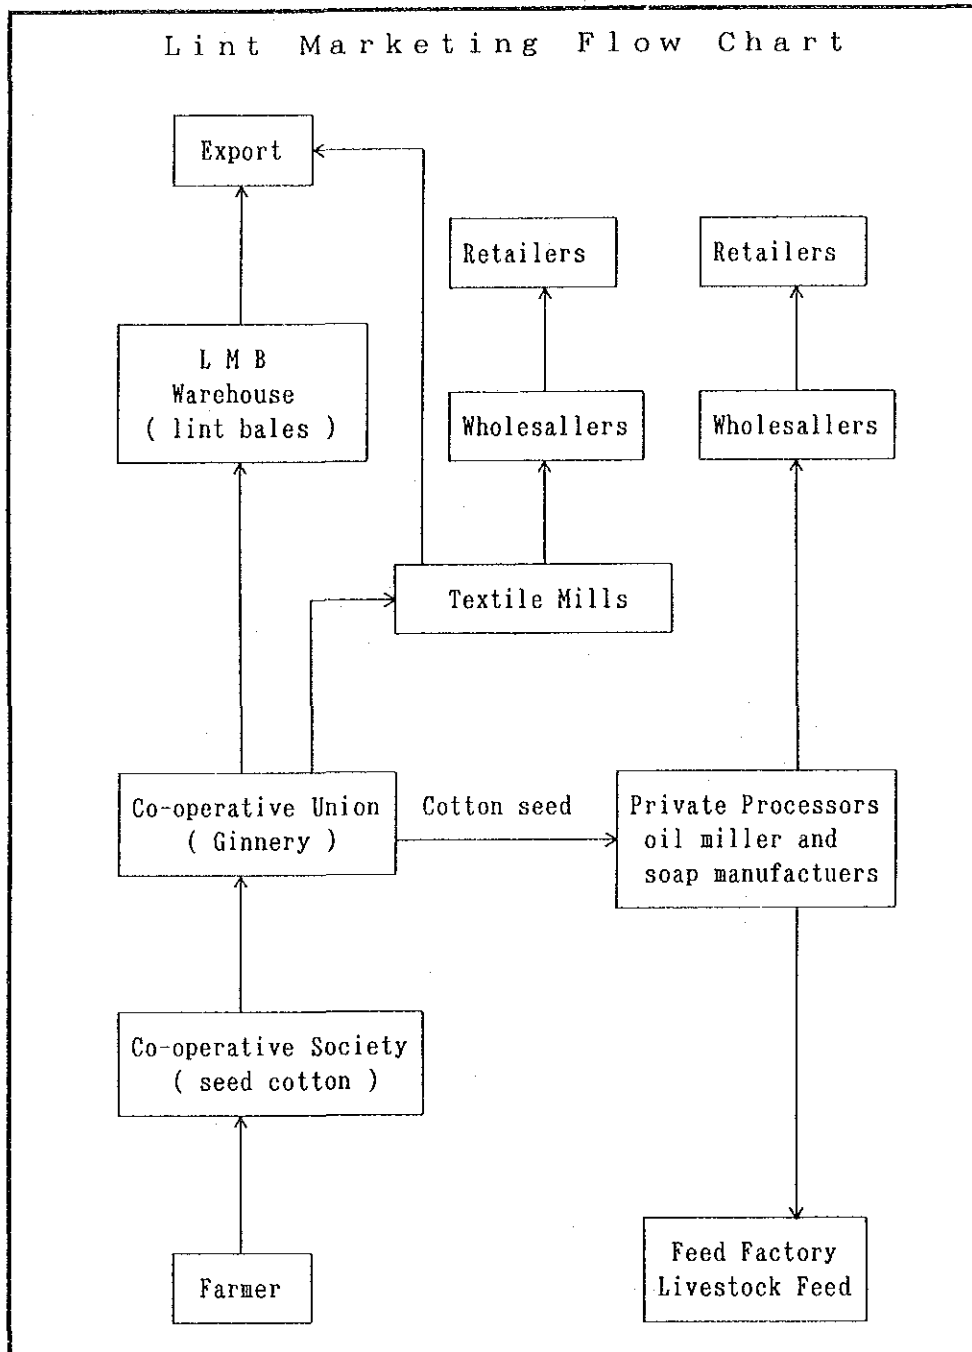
Lint Marketing Flow Chart

Export

Retailers

Retailers

L M B
Warehouse
( lint bales )

Wholesallers

Wholesallers

Textile Mills

Co-operative Union
( Ginnery )

Cotton seed

Private Processors
oil miller and
soap manufactuers

Co-operative Society
( seed cotton )

Feed Factory
Livestock Feed

Farmer